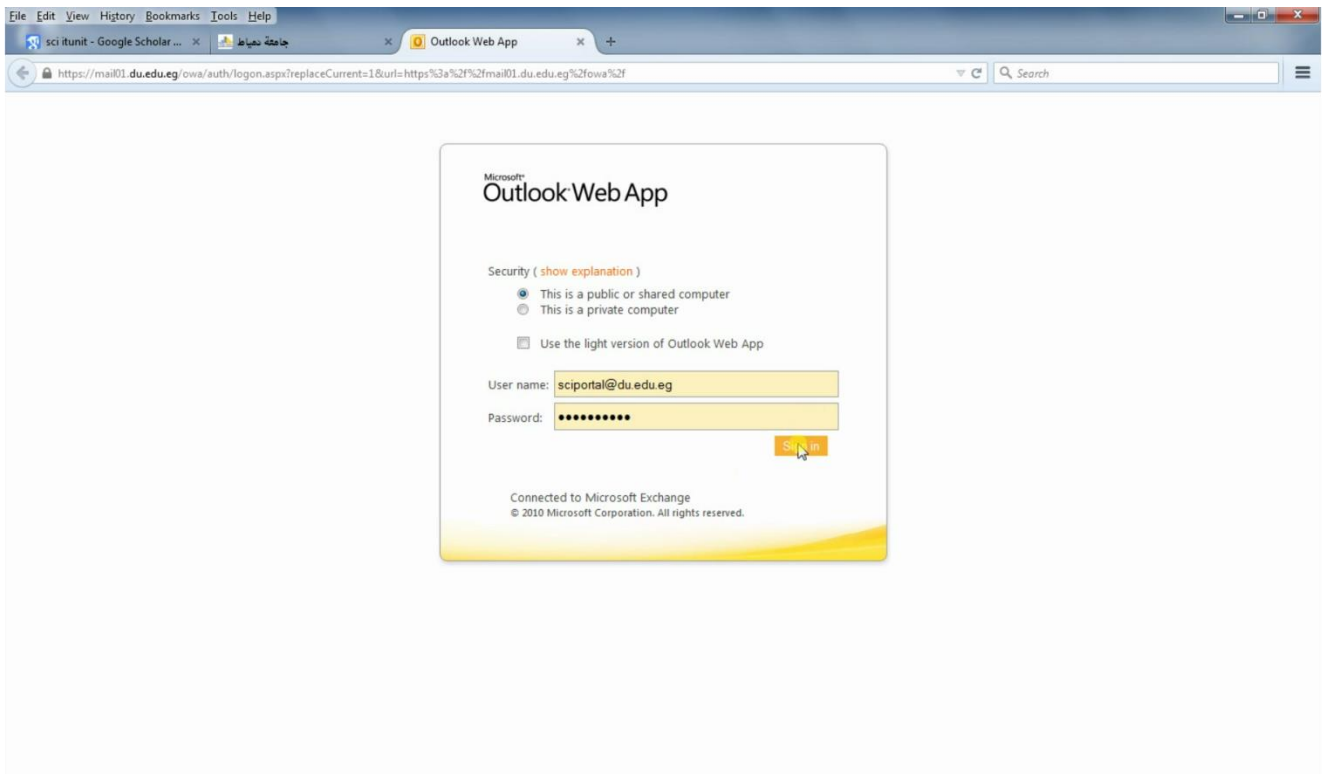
File Edit View History Bookmarks Tools Help

sci itunit - Google Scholar ... × جامعة دمياط × Outlook Web App × +

https://mail01.du.edu.eg/owa/auth/logon.aspx?replaceCurrent=1&url=https%3a%2f%2fmail01.du.edu.eg%2fowa%2f

Search

Microsoft Outlook Web App

Security ( show explanation )

This is a public or shared computer

This is a private computer

Use the light version of Outlook Web App

User name: sciportal@du.edu.eg

Password: ••••••••••

Sign in

Connected to Microsoft Exchange

© 2010 Microsoft Corporation. All rights reserved.